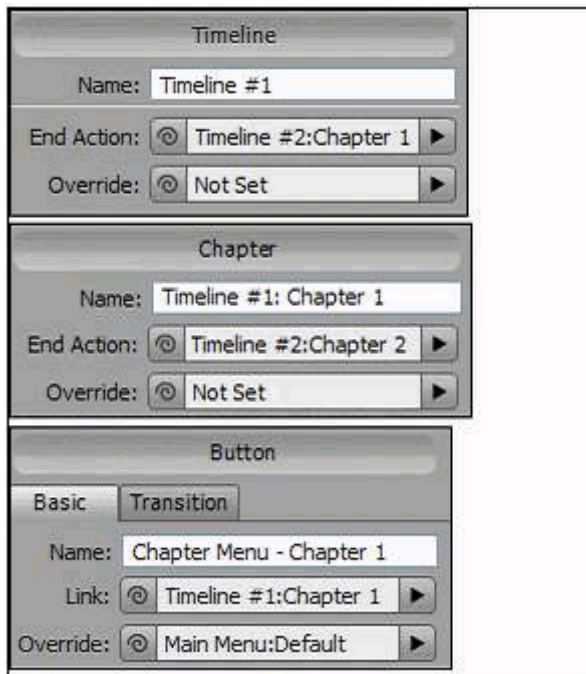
Timeline

Name: Timeline #1

End Action: Timeline #2:Chapter 1

Override: Not Set

Chapter

Name: Timeline #1: Chapter 1

End Action: Timeline #2:Chapter 2

Override: Not Set

Button

Basic | Transition

Name: Chapter Menu - Chapter 1

Link: Timeline #1:Chapter 1

Override: Main Menu:Default